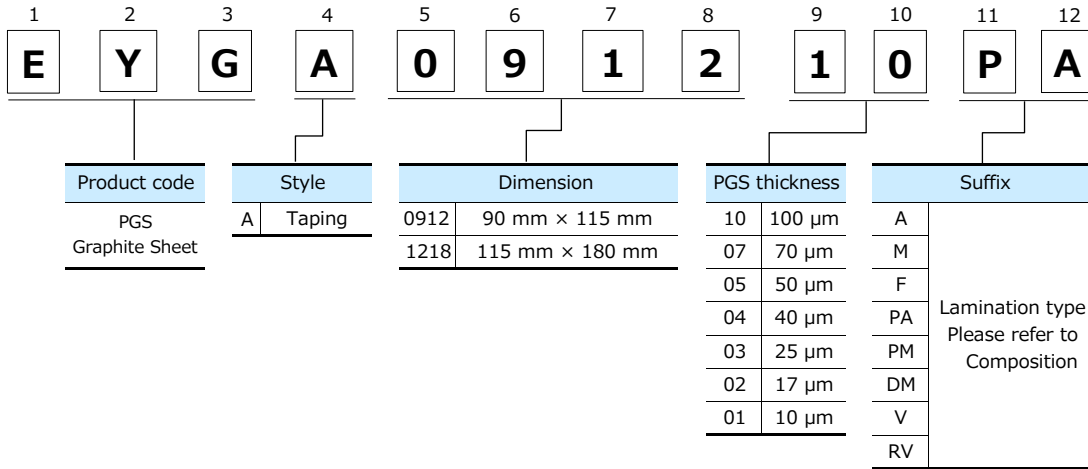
1 2 3 4 5 6 7 8 9 10 11 12

E Y G A 0 9 1 2 1 0 P A

| Product code |
|---|
| PGS Graphite Sheet |

| Style | |
|---|---|
| A | Taping |

| Dimension | |
|---|---|
| 0912 | 90 mm × 115 mm |
| 1218 | 115 mm × 180 mm |

| PGS thickness | |
|---|---|
| 10 | 100 µm |
| 07 | 70 µm |
| 05 | 50 µm |
| 04 | 40 µm |
| 03 | 25 µm |
| 02 | 17 µm |
| 01 | 10 µm |

| Suffix | |
|---|---|
| A | Lamination type Please refer to Composition |
| M | |
| F | |
| PA | |
| PM | |
| DM | |
| V | |
| RV | |